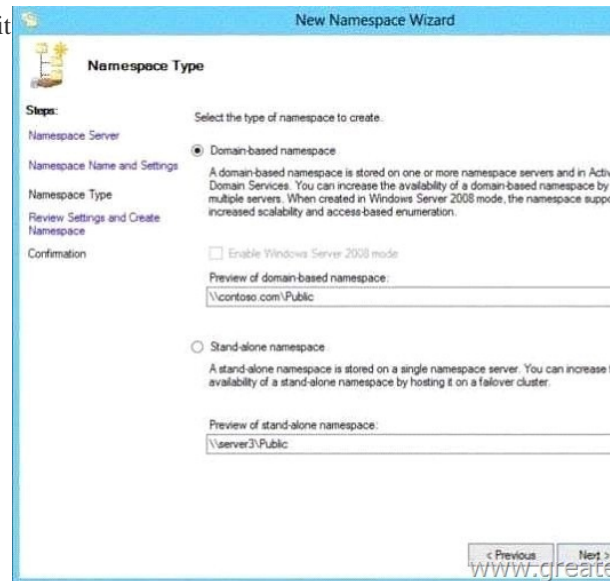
it

New Namespace Wizard

Namespace Type

Steps:
Namespace Server
Namespace Name and Settings
Namespace Type
Review Settings and Create Namespace
Confirmation

Select the type of namespace to create.

Domain-based namespace

A domain-based namespace is stored on one or more namespace servers and in Activ Domain Services. You can increase the availability of a domain-based namespace by multiple servers. When created in Windows Server 2008 mode, the namespace suppo increased scalability and access-based enumeration.

Enable Windows Server 2008 mode

Preview of domain-based namespace:
\\contoso.com\Public

Stand-alone namespace

A stand-alone namespace is stored on a single namespace server. You can increase t availability of a stand-alone namespace by hosting it on a failover cluster.

Preview of stand-alone namespace:
\\server3\Public

< Previous   Next >

www.create